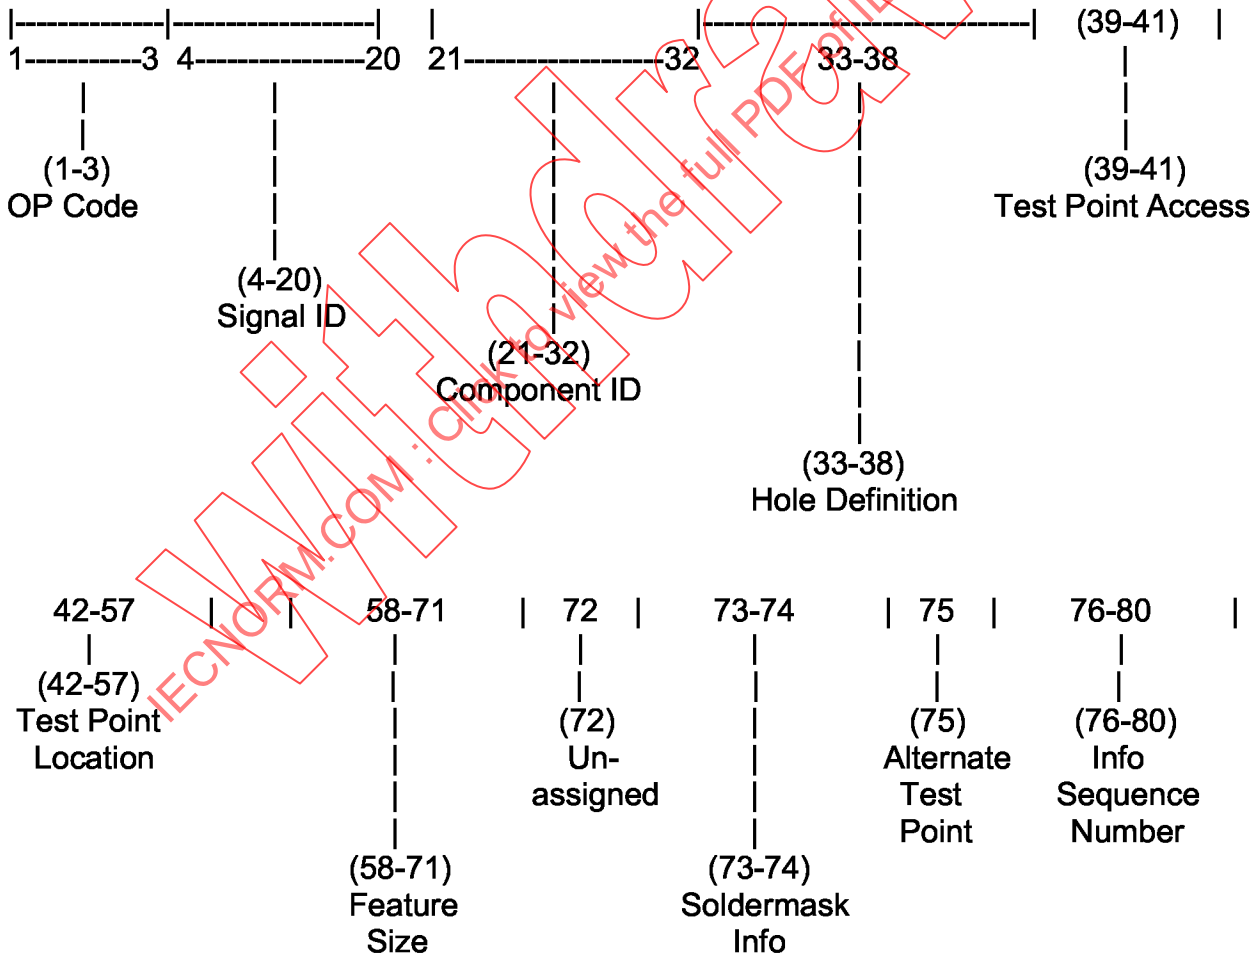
1----------3 4----------------20 21------------------32 33-38 (39-41)

(1-3)
OP Code

(4-20)
Signal ID

(21-32)
Component ID

(33-38)
Hole Definition

(39-41)
Test Point Access

42-57 58-71 72 73-74 75 76-80

(42-57)
Test Point
Location

(58-71)
Feature
Size

(72)
Un-
assigned

(73-74)
Soldermask
Info

(75)
Alternate
Test
Point

(76-80)
Info
Sequence
Number

IECNORM.COM : Click to view the full PDF of IEC

Withdrawn